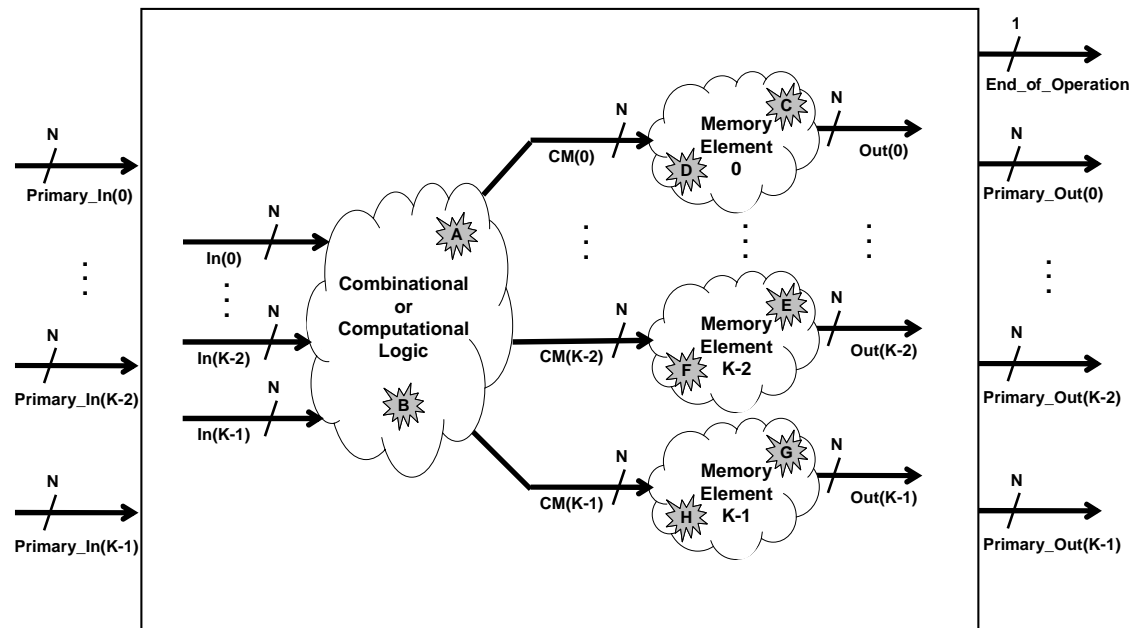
N
Primary_In(0)

⋮

N
Primary_In(K-2)

N
Primary_In(K-1)

N
In(0)

⋮

N
In(K-2)

N
In(K-1)

A

Combinational or Computational Logic

B

N
CM(0)

⋮

N
CM(K-2)

N
CM(K-1)

C
Memory Element 0
D

E
Memory Element K-2
F

G
Memory Element K-1
H

N
Out(0)

⋮

N
Out(K-2)

N
Out(K-1)

1
End_of_Operation

N
Primary_Out(0)

⋮

N
Primary_Out(K-2)

N
Primary_Out(K-1)